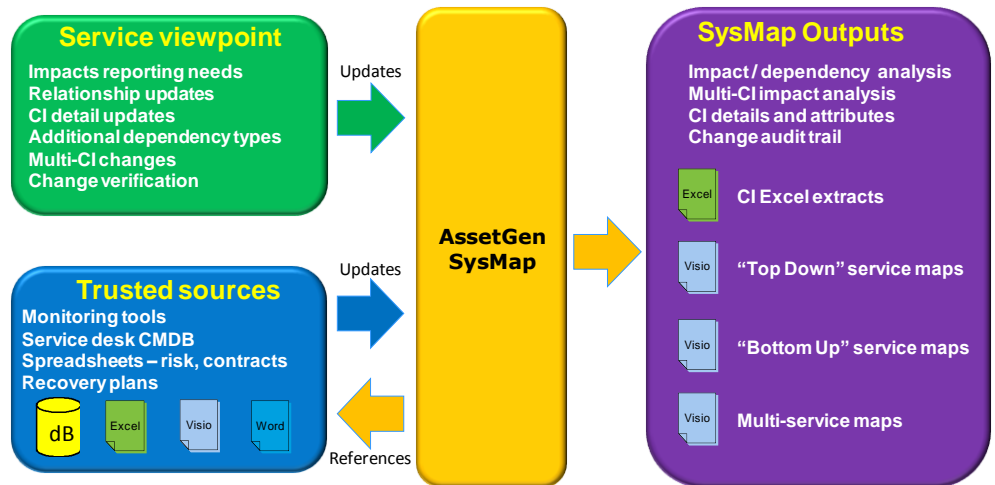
Service viewpoint
Impacts reporting needs
Relationship updates
CI detail updates
Additional dependency types
Multi-CI changes
Change verification

Updates

Trusted sources
Monitoring tools
Service desk CMDB
Spreadsheets – risk, contracts
Recovery plans

dB
Excel
Visio
Word

Updates

References

AssetGen
SysMap

SysMap Outputs
Impact / dependency analysis
Multi-CI impact analysis
CI details and attributes
Change audit trail

Excel
CI Excel extracts

Visio
“Top Down” service maps

Visio
“Bottom Up” service maps

Visio
Multi-service maps